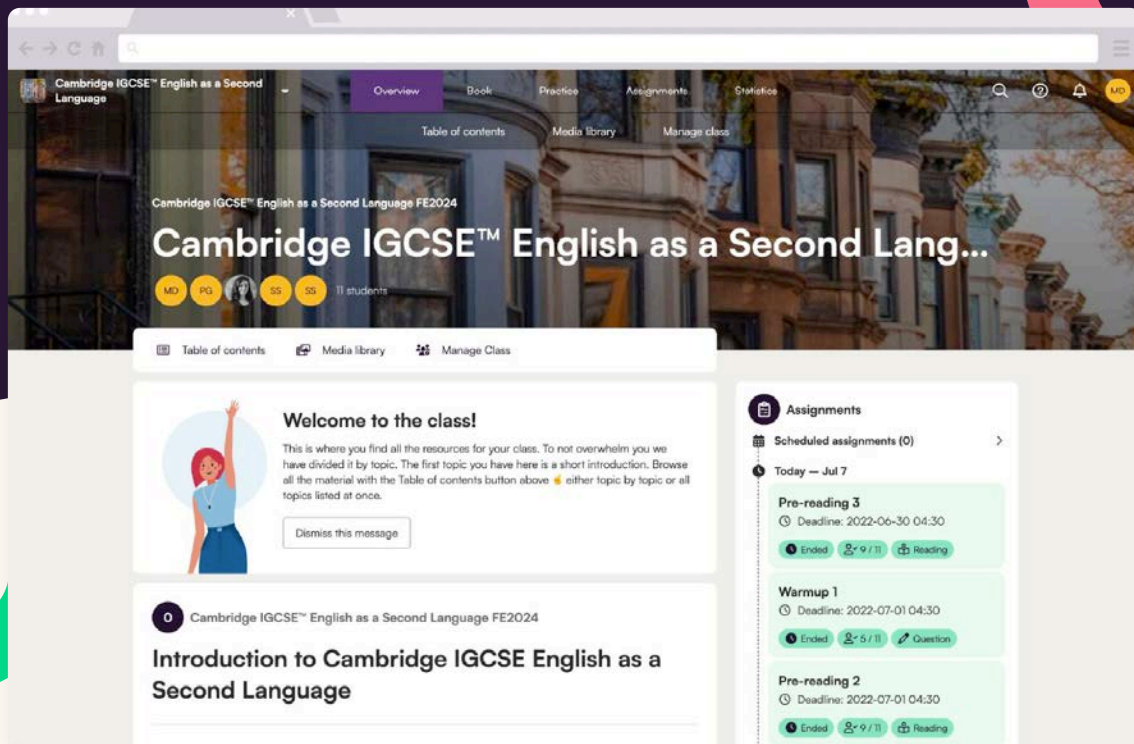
Cambridge IGCSE™ English as a Second Language

Overview Book Practice Assignments Statistics

MD

Table of contents Media library Manage class

Cambridge IGCSE™ English as a Second Language FE2024

Cambridge IGCSE™ English as a Second Lang...

MD PG SS SS 11 students

Table of contents Media library Manage Class

Welcome to the class!

This is where you find all the resources for your class. To not overwhelm you we have divided it by topic. The first topic you have here is a short introduction. Browse all the material with the Table of contents button above ☝ either topic by topic or all topics listed at once.

Dismiss this message

0 Cambridge IGCSE™ English as a Second Language FE2024

Introduction to Cambridge IGCSE English as a Second Language

Assignments

Scheduled assignments (0)

Today — Jul 7

Pre-reading 3
Deadline: 2022-06-30 04:30
Ended 9 / 11 Reading

Warmup 1
Deadline: 2022-07-01 04:30
Ended 5 / 11 Question

Pre-reading 2
Deadline: 2022-07-01 04:30
Ended 9 / 11 Reading